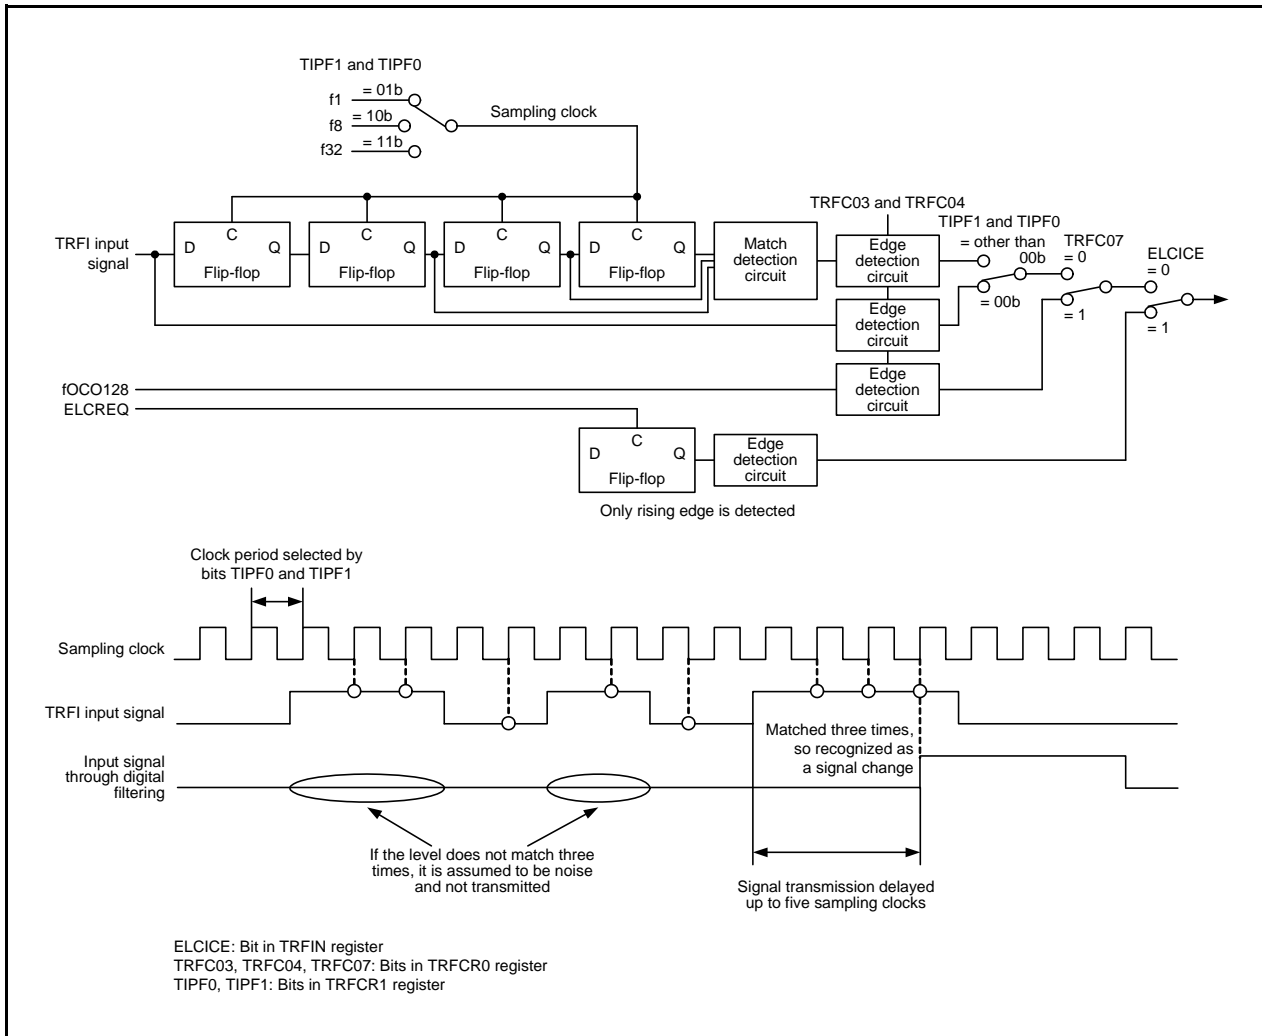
TIPF1 and TIPF0

f1 = 01b

f8 = 10b

f32 = 11b

Sampling clock

TRFC03 and TRFC04

TIPF1 and TIPF0

= other than 00b

TRFC07

= 0

ELCICE

= 0

TRFI input signal

D C Q Flip-flop

D C Q Flip-flop

D C Q Flip-flop

D C Q Flip-flop

Match detection circuit

Edge detection circuit

= 00b

Edge detection circuit

= 1

= 1

fOCO128

Edge detection circuit

ELCREQ

D C Q Flip-flop

Edge detection circuit

Only rising edge is detected

Clock period selected by bits TIPF0 and TIPF1

Sampling clock

TRFI input signal

Matched three times, so recognized as a signal change

Input signal through digital filtering

If the level does not match three times, it is assumed to be noise and not transmitted

Signal transmission delayed up to five sampling clocks

ELCICE: Bit in TRFIN register
TRFC03, TRFC04, TRFC07: Bits in TRFCR0 register
TIPF0, TIPF1: Bits in TRFCR1 register